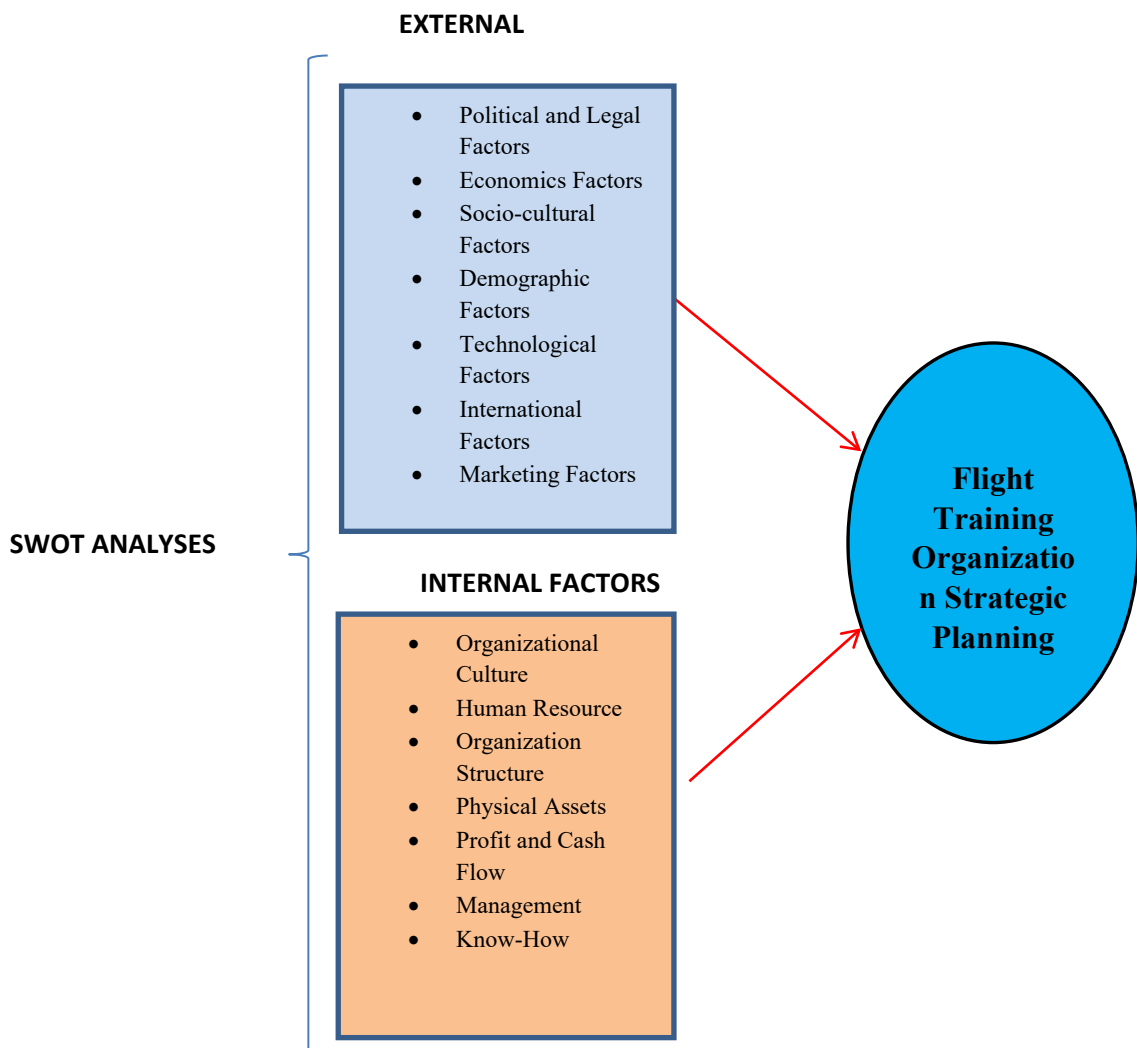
EXTERNAL

- Political and Legal Factors
- Economics Factors
- Socio-cultural Factors
- Demographic Factors
- Technological Factors
- International Factors
- Marketing Factors

SWOT ANALYSES

INTERNAL FACTORS

- Organizational Culture
- Human Resource
- Organization Structure
- Physical Assets
- Profit and Cash Flow
- Management
- Know-How

Flight Training Organizatio n Strategic Planning